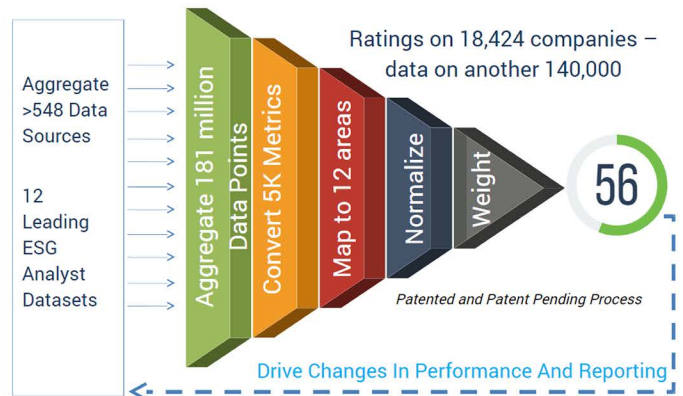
Aggregate >548 Data Sources

12 Leading ESG Analyst Datasets

Aggregate 181 million Data Points

Convert 5K Metrics

Map to 12 areas

Normalize

Weight

Ratings on 18,424 companies – data on another 140,000

56

Patented and Patent Pending Process

Drive Changes In Performance And Reporting